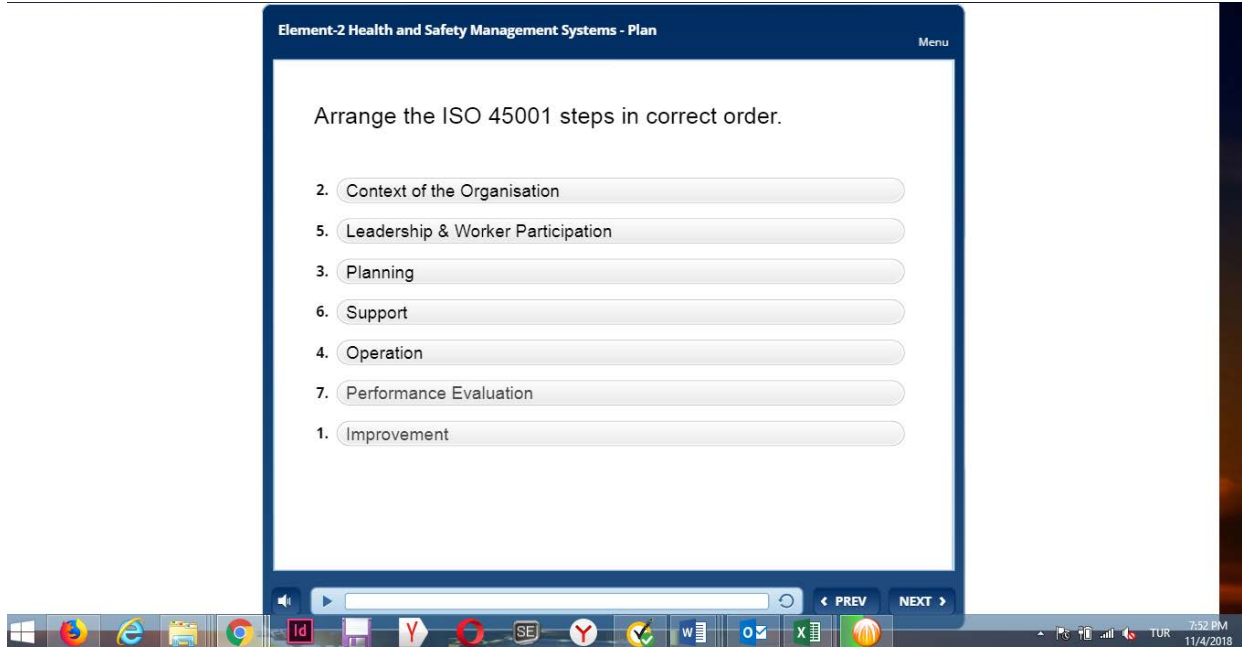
Element-2 Health and Safety Management Systems - Plan

Menu

Arrange the ISO 45001 steps in correct order.

2. Context of the Organisation

5. Leadership & Worker Participation

3. Planning

6. Support

4. Operation

7. Performance Evaluation

1. Improvement

‹ PREV

NEXT ›

Id

Y

SE

W

O

X

TUR

7:52 PM
11/4/2018